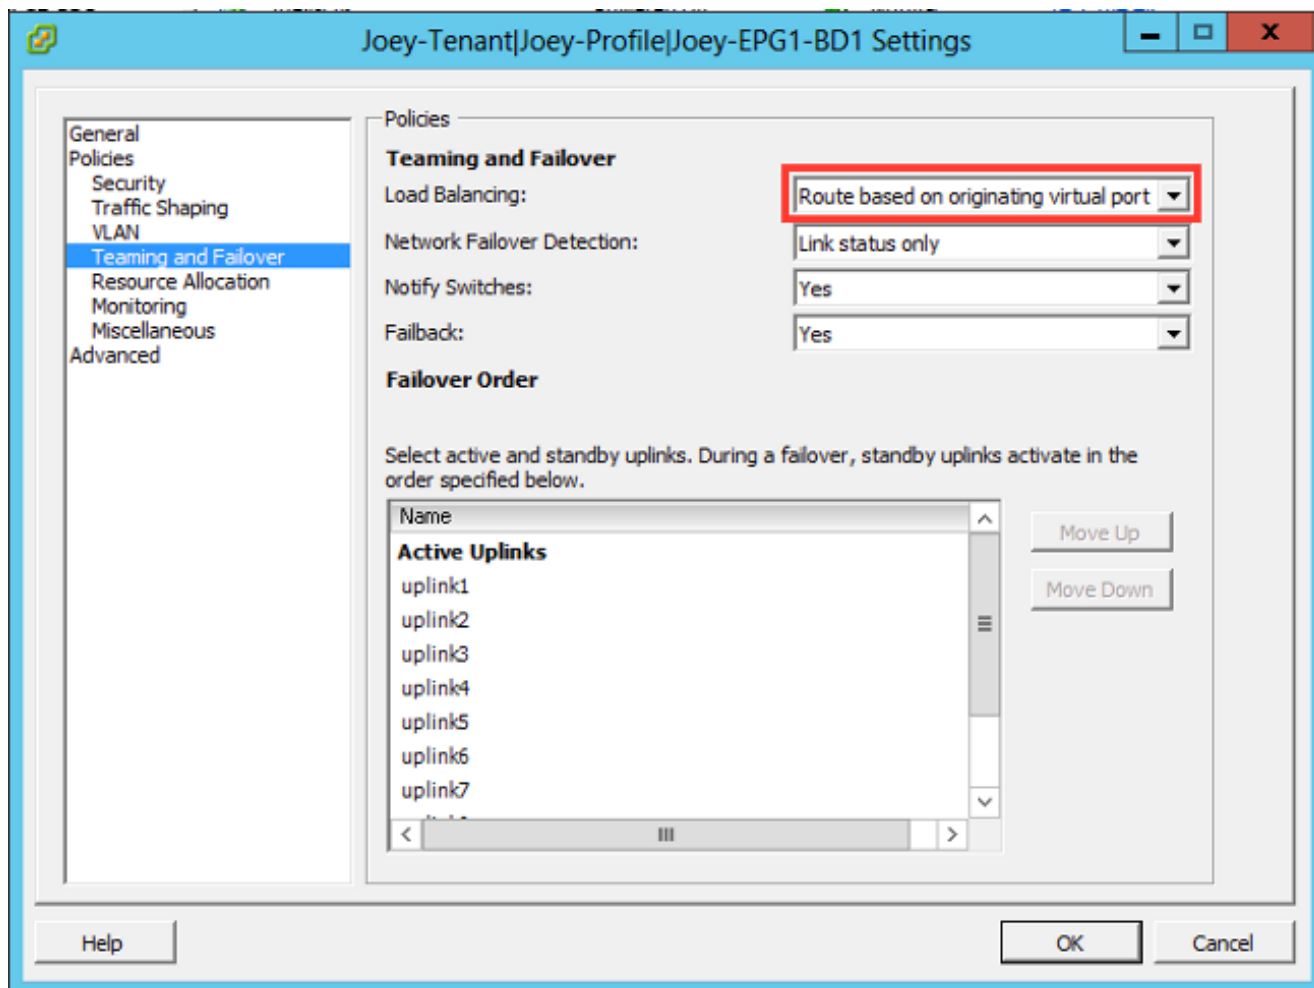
Joey-Tenant|Joey-Profile|Joey-EPG1-BD1 Settings

General
Policies
Security
Traffic Shaping
VLAN
Teaming and Failover
Resource Allocation
Monitoring
Miscellaneous
Advanced

Policies

Teaming and Failover

Load Balancing: Route based on originating virtual port

Network Failover Detection: Link status only

Notify Switches: Yes

Failback: Yes

Failover Order

Select active and standby uplinks. During a failover, standby uplinks activate in the order specified below.

Name
Active Uplinks
uplink1
uplink2
uplink3
uplink4
uplink5
uplink6
uplink7
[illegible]

Move Up
Move Down

Help
OK
Cancel